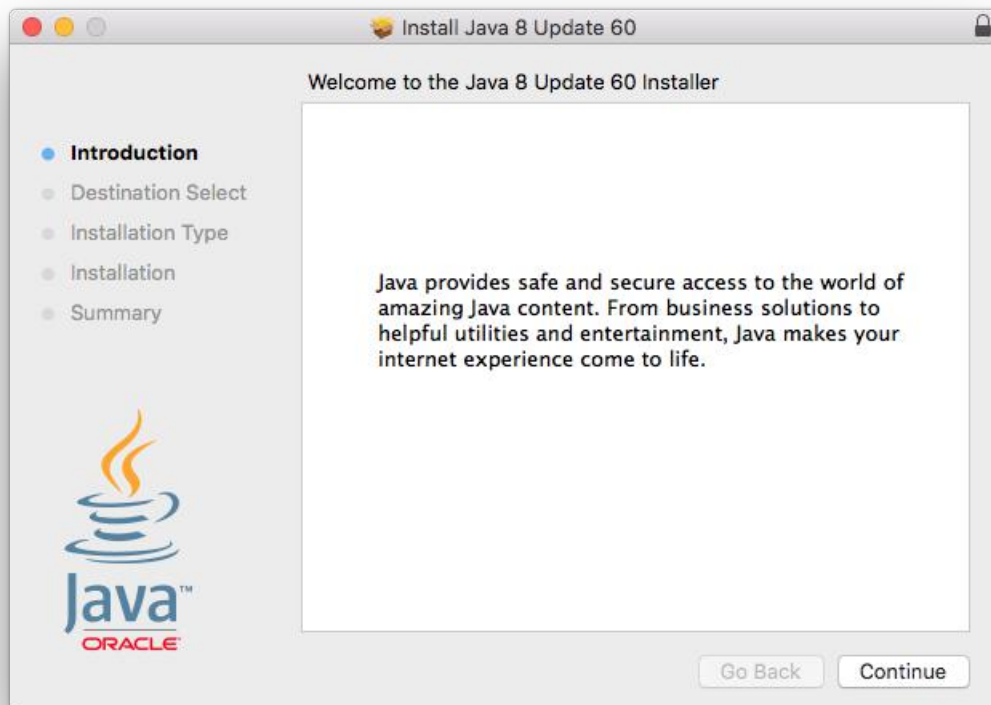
Install Java 8 Update 60

Welcome to the Java 8 Update 60 Installer

Introduction
Destination Select
Installation Type
Installation
Summary

Java provides safe and secure access to the world of amazing Java content. From business solutions to helpful utilities and entertainment, Java makes your internet experience come to life.

Java™
ORACLE®

Go Back
Continue